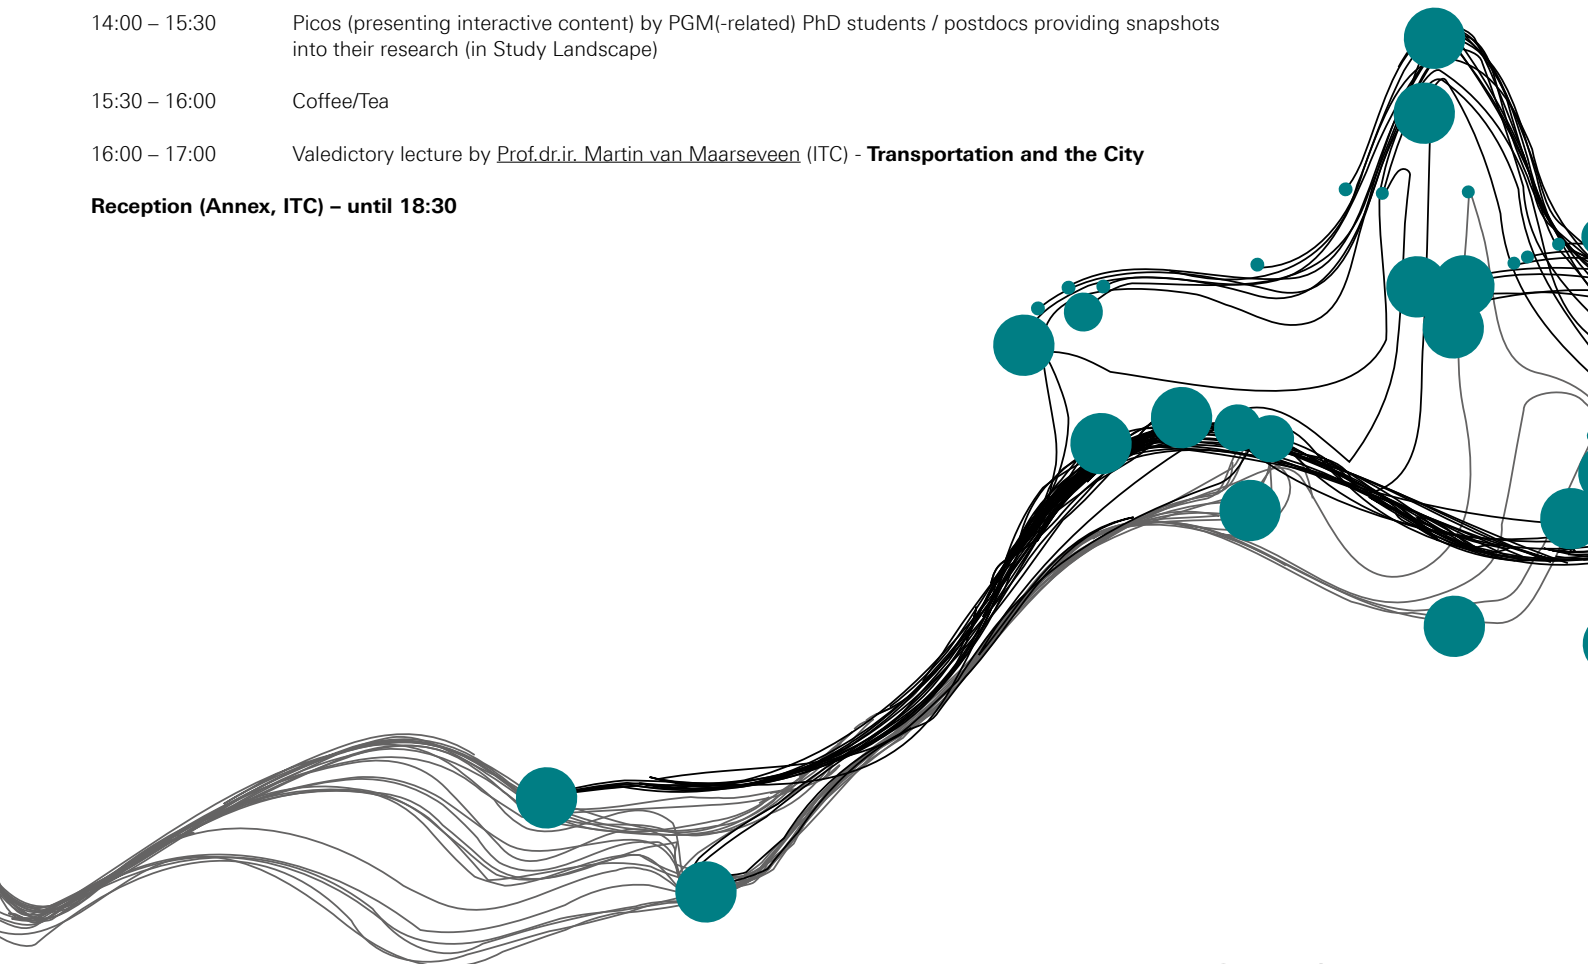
14:00 – 15:30 Picos (presenting interactive content) by PGM(-related) PhD students / postdocs providing snapshots into their research (in Study Landscape)

15:30 – 16:00 Coffee/Tea

16:00 – 17:00 Valedictory lecture by Prof.dr.ir. Martin van Maarseveen (ITC) - **Transportation and the City**

**Reception (Annex, ITC) – until 18:30**